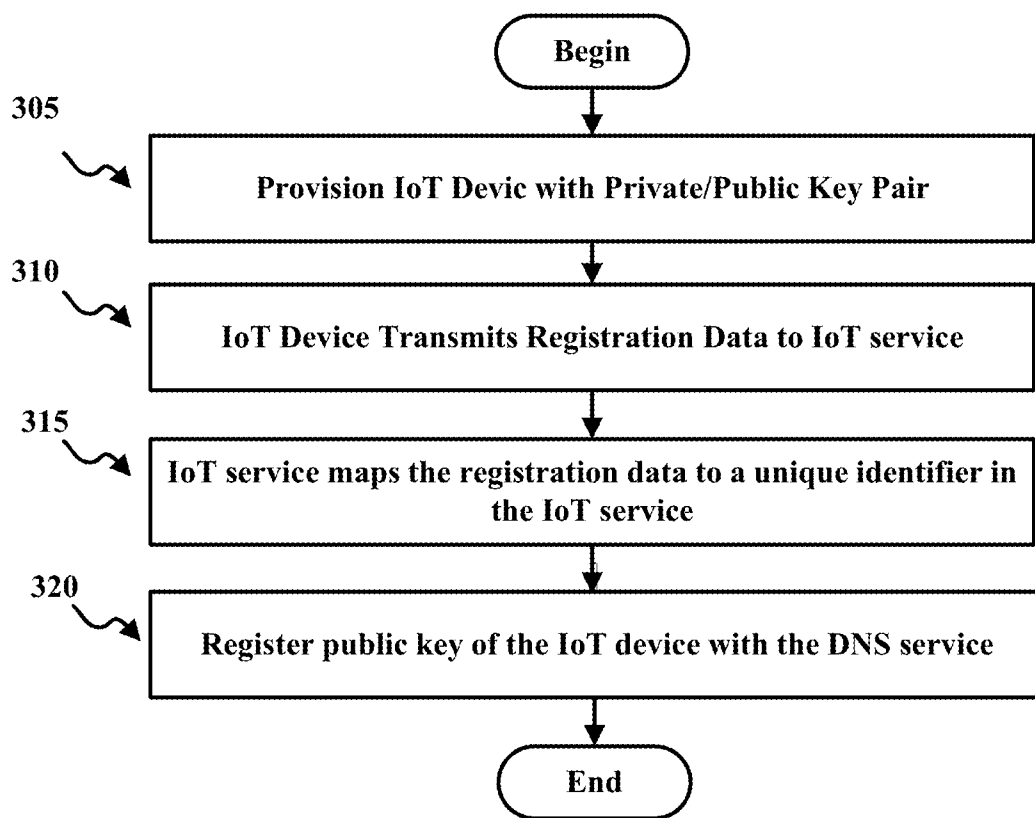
Begin

305

Provision IoT Devic with Private/Public Key Pair

310

IoT Device Transmits Registration Data to IoT service

315

IoT service maps the registration data to a unique identifier in the IoT service

320

Register public key of the IoT device with the DNS service

End